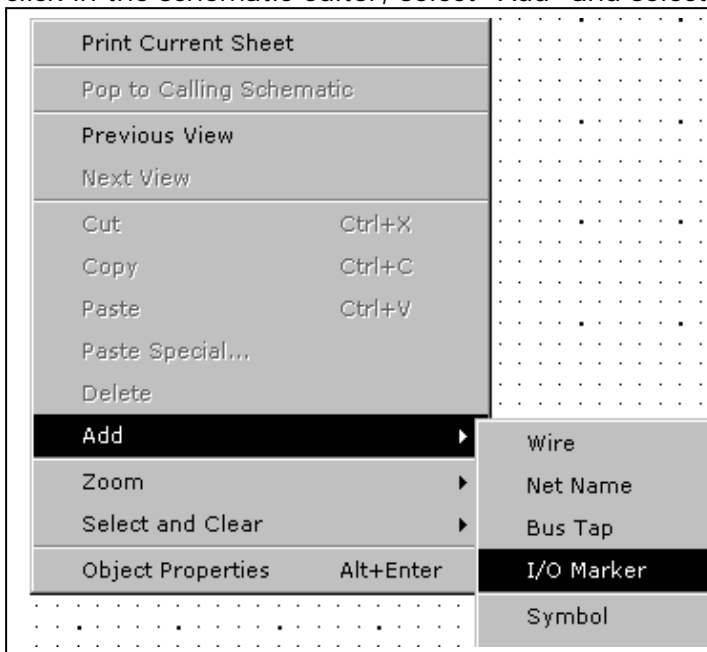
click in the schematic editor, select "Add" and select

Print Current Sheet
Pop to Calling Schematic
Previous View
Next View
Cut Ctrl+X
Copy Ctrl+C
Paste Ctrl+V
Paste Special...
Delete
Add
Zoom
Select and Clear
Object Properties Alt+Enter

Wire
Net Name
Bus Tap
I/O Marker
Symbol